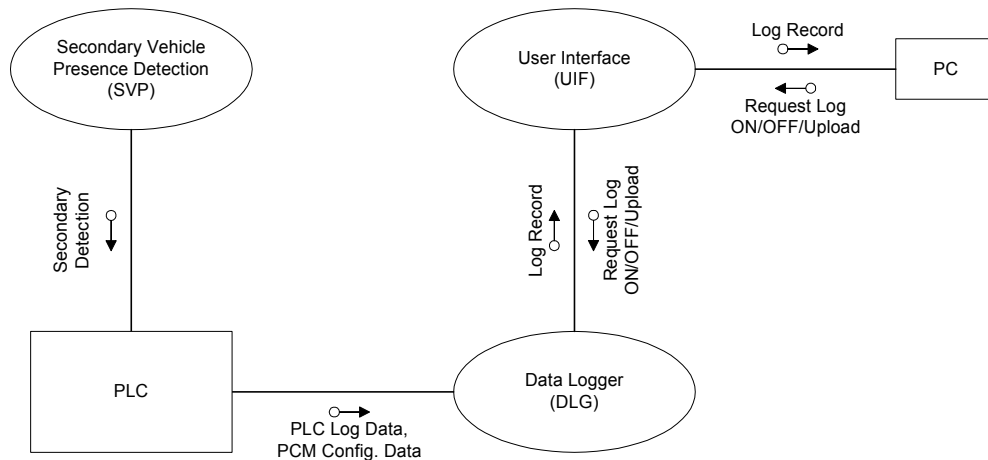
Secondary Vehicle Presence Detection (SVP)

User Interface (UIF)

Log Record

Request Log ON/OFF/Upload

PC

Secondary Detection

Log Record

Request Log ON/OFF/Upload

PLC

Data Logger (DLG)

PLC Log Data, PCM Config. Data